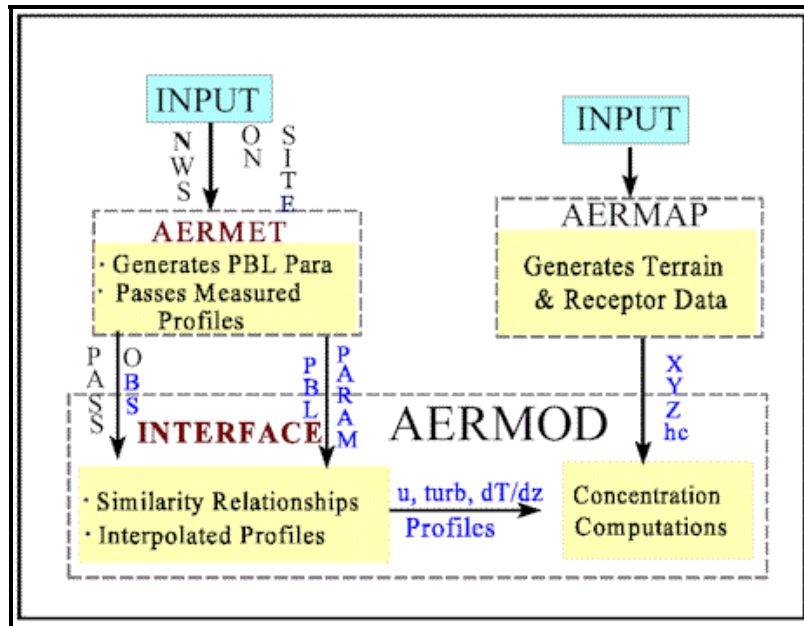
INPUT

NWS

ON SITE

AERMET

· Generates PBL Para
· Passes Measured Profiles

INPUT

AERMAP

Generates Terrain & Receptor Data

PASS OBS

PBL PARAM

X Y Z hc

INTERFACE

AERMOD

· Similarity Relationships
· Interpolated Profiles

u, turb, dT/dz
Profiles

Concentration Computations